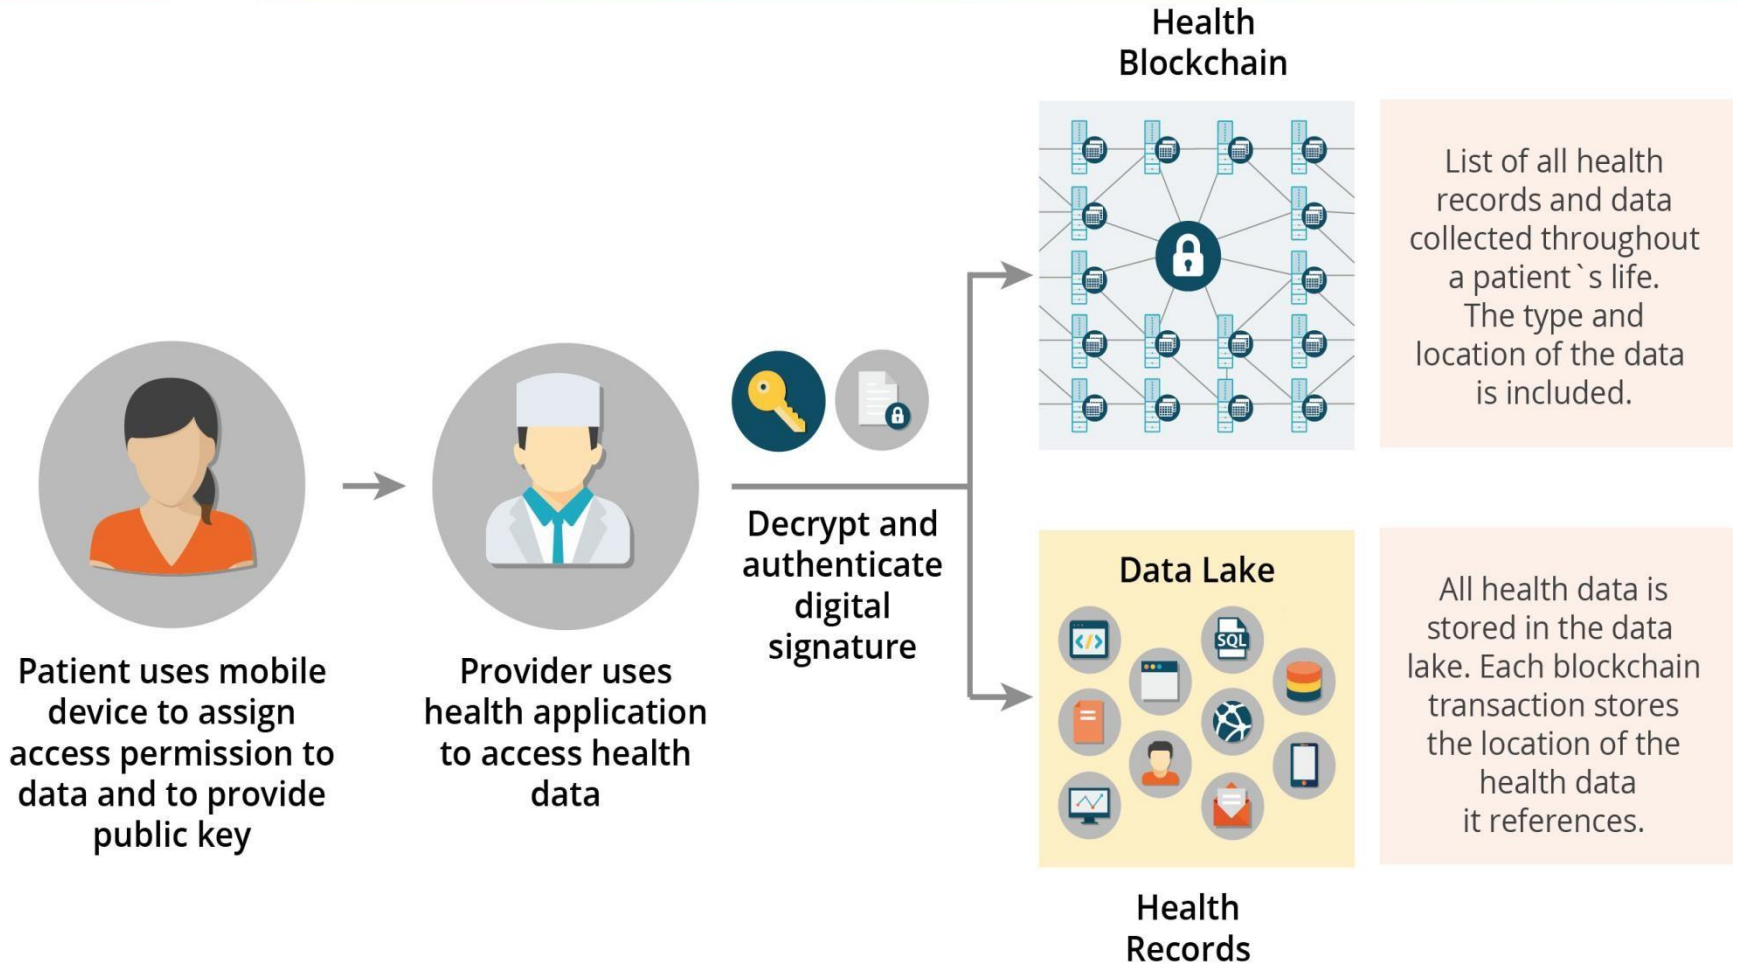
Health Blockchain

List of all health records and data collected throughout a patient`s life. The type and location of the data is included.

Patient uses mobile device to assign access permission to data and to provide public key

Provider uses health application to access health data

Decrypt and authenticate digital signature

Data Lake

SQL

All health data is stored in the data lake. Each blockchain transaction stores the location of the health data it references.

Health Records